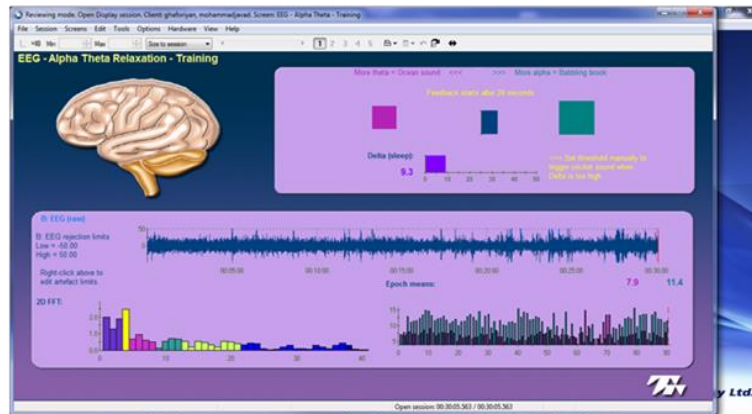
Reviewing mode: Open Display session. Client: ghaforiyan, mohammadjavad. Screen: EEG - Alpha Theta - Training

File Session Screens Edit Tools Options Hardware View Help

Min Max Size to session

1 2 3 4 5

EEG - Alpha Theta Relaxation - Training

More theta = Ocean sound <<< >>> More alpha = Babbling brook

Feedback starts after 20 seconds

Delta (sleep):

9.3

0 10 20 30 40 50

<<< Set threshold manually to trigger cricket sound when Delta is too high

B: EEG (raw)

B: EEG rejection limits
Low = -50.00
High = 50.00

Right-click above to edit artefact limits.

50
0
-50

00:05:00 00:10:00 00:15:00 00:20:00 00:25:00 00:30:00

Epoch means:

7.9 11.4

2D FFT:

3
2
1
0

0 10 20 30 40

15
10
5
0

0 10 20 30 40 50 60 70 80 90

y Ltd

Open session: 00:30:05.563 / 00:30:05.563